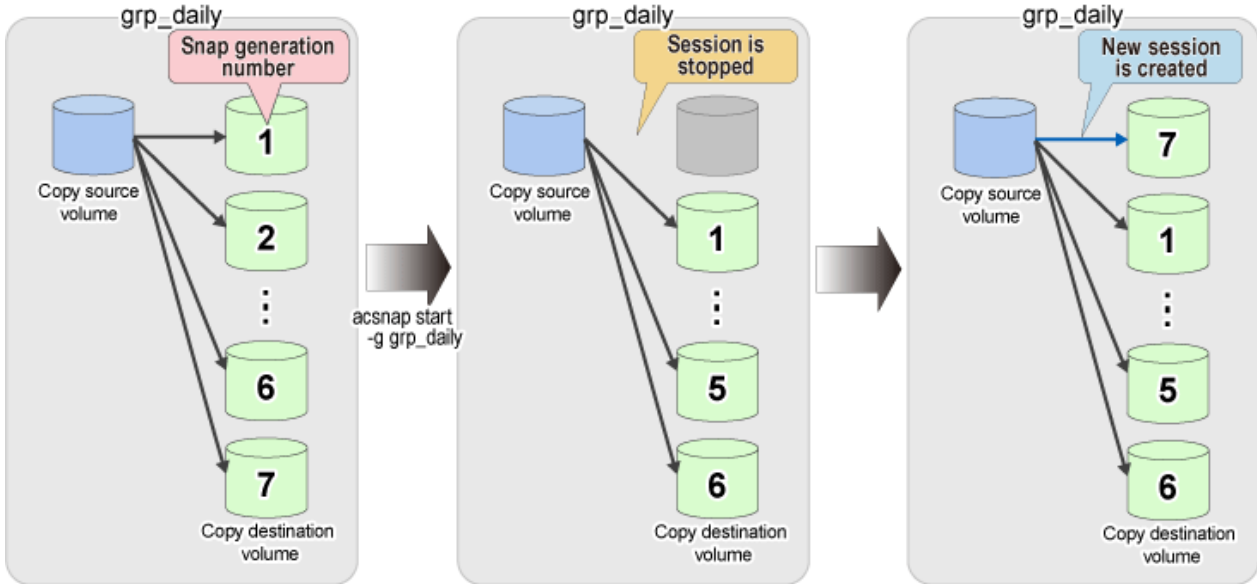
grp_daily

Snap generation number

Copy source volume

1

2

⋮

6

7

Copy destination volume

acsnap start -g grp_daily

grp_daily

Session is stopped

Copy source volume

1

⋮

5

6

Copy destination volume

grp_daily

New session is created

Copy source volume

7

1

⋮

5

6

Copy destination volume